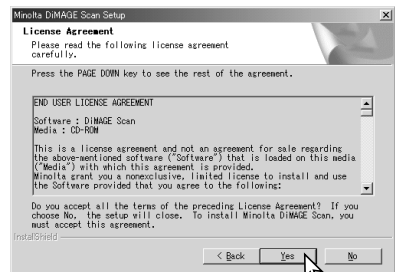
Minolta DiMAGE Scan Setup

License Agreement

Please read the following license agreement carefully.

Press the PAGE DOWN key to see the rest of the agreement.

END USER LICENSE AGREEMENT

Software : DiMAGE Scan
Media : CD-ROM

This is a license agreement and not an agreement for sale regarding the above-mentioned software ("Software") that is loaded on this media ("Media") with which this agreement is provided.
Minolta grant you a nonexclusive, limited license to install and use the Software provided that you agree to the following:

Do you accept all the terms of the preceding License Agreement? If you choose No, the setup will close. To install Minolta DiMAGE Scan, you must accept this agreement.

InstallShield

< Back

Yes

No